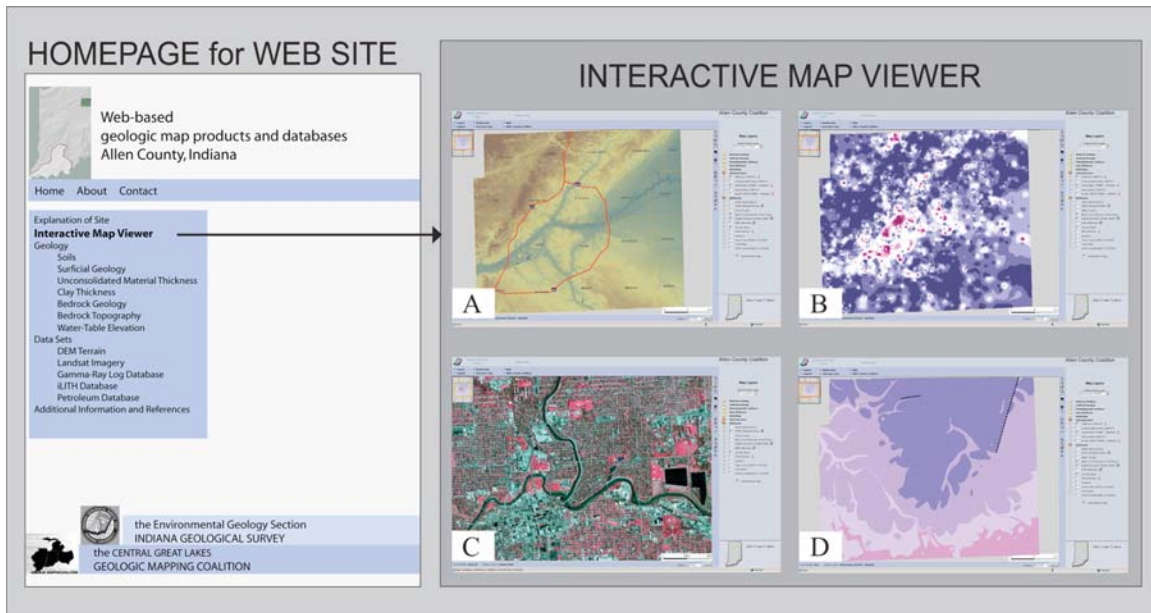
HOMEPAGE for WEB SITE

Web-based
geologic map products and databases
Allen County, Indiana

Home About Contact

Explanation of Site
Interactive Map Viewer
Geology
Soils
Surficial Geology
Unconsolidated Material Thickness
Clay Thickness
Bedrock Geology
Bedrock Topography
Water-Table Elevation
Data Sets
DEM Terrain
Landsat Imagery
Gamma-Ray Log Database
iLITH Database
Petroleum Database
Additional Information and References

the Environmental Geology Section
INDIANA GEOLOGICAL SURVEY

the CENTRAL GREAT LAKES
GEOLOGIC MAPPING COALITION

INTERACTIVE MAP VIEWER

Allen County Coalition
Map Layers

A

Allen County Coalition
Map Layers

B

Allen County Coalition
Map Layers

C

Allen County Coalition
Map Layers

D